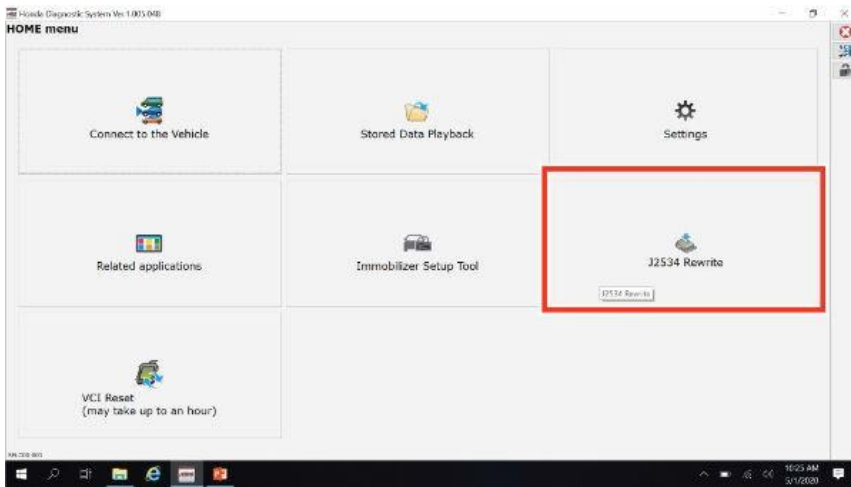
Honda Diagnostic System Ver.1.005.048

HOME menu

Connect to the Vehicle

Stored Data Playback

Settings

Related applications

Immobilizer Setup Tool

J2534 Rewrite

J2534 Rewrite

VCI Reset
(may take up to an hour)

10:25 AM
5/1/2020